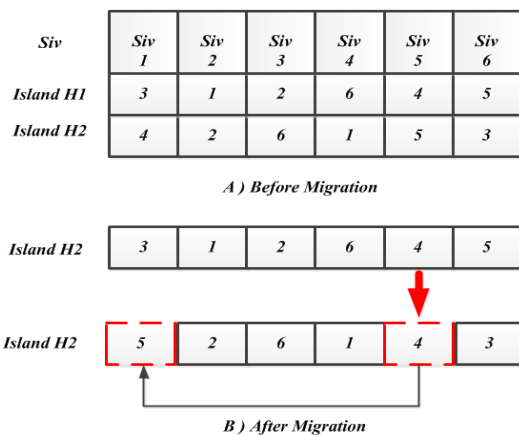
| Siv | Siv 1 | Siv 2 | Siv 3 | Siv 4 | Siv 5 | Siv 6 |
|---|---|---|---|---|---|---|
| Island H1 | 3 | 1 | 2 | 6 | 4 | 5 |
| Island H2 | 4 | 2 | 6 | 1 | 5 | 3 |

A ) Before Migration

| Island H2 | 3 | 1 | 2 | 6 | 4 | 5 |
|---|---|---|---|---|---|---|
| Island H2 | 5 | 2 | 6 | 1 | 4 | 3 |

B ) After Migration